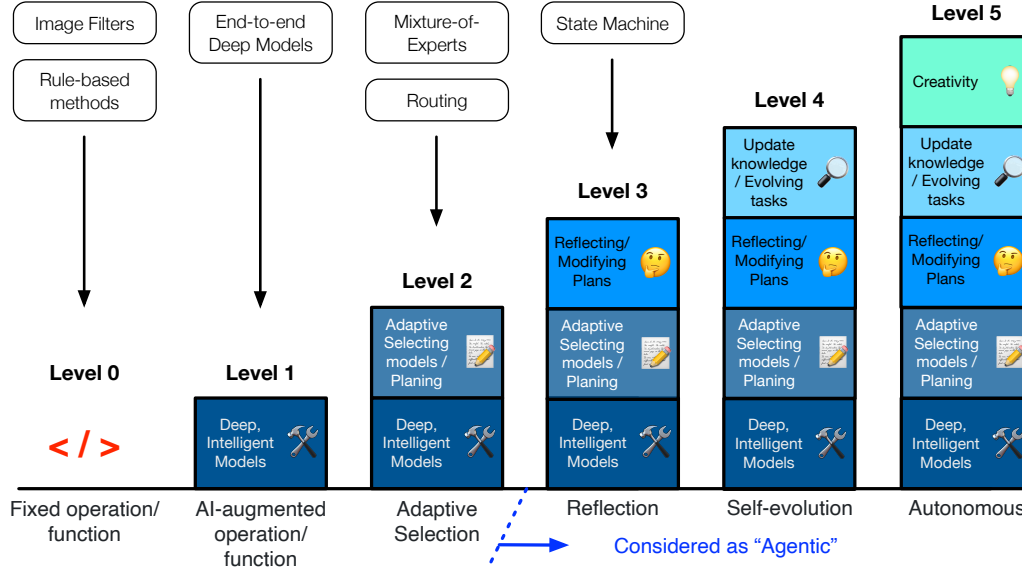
Image Filters

Rule-based methods

End-to-end Deep Models

Mixture-of-Experts

Routing

State Machine

Level 5

Creativity

Level 4

Update knowledge / Evolving tasks

Update knowledge / Evolving tasks

Level 3

Reflecting/ Modifying Plans

Reflecting/ Modifying Plans

Reflecting/ Modifying Plans

Level 2

Adaptive Selecting models / Planing

Adaptive Selecting models / Planing

Adaptive Selecting models / Planing

Adaptive Selecting models / Planing

Level 0

Level 1

< / >

Deep, Intelligent Models

Deep, Intelligent Models

Deep, Intelligent Models

Deep, Intelligent Models

Deep, Intelligent Models

Fixed operation/ function

AI-augmented operation/ function

Adaptive Selection

Reflection

Self-evolution

Autonomous

Considered as "Agentic"